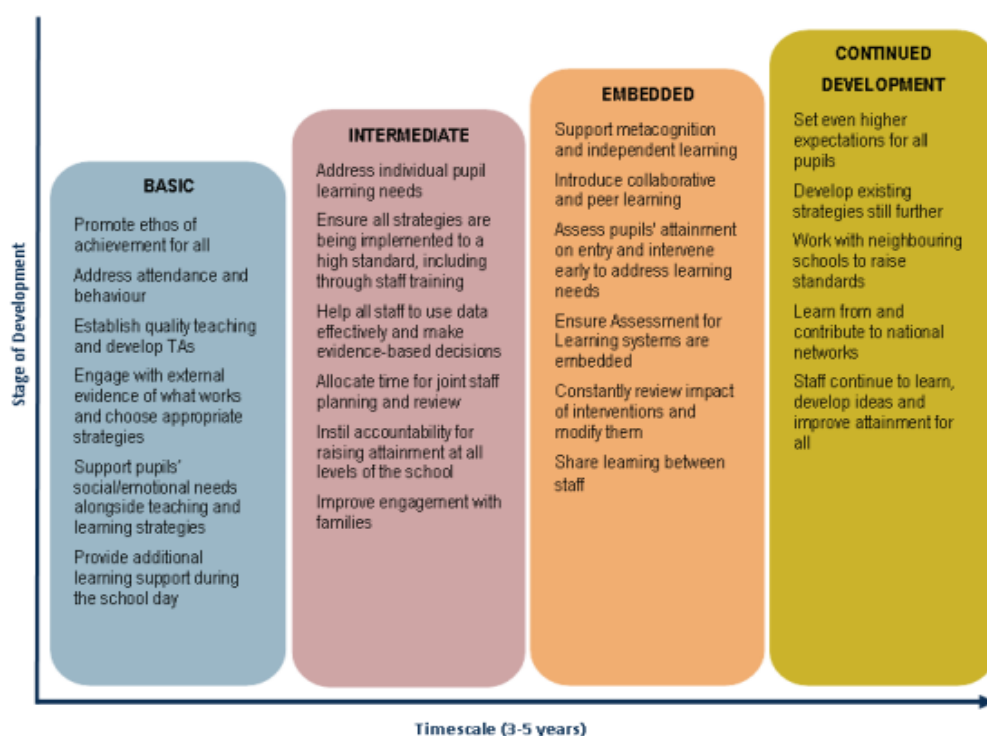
Stage of Development

BASIC

Promote ethos of achievement for all

Address attendance and behaviour

Establish quality teaching and develop TAs

Engage with external evidence of what works and choose appropriate strategies

Support pupils' social/emotional needs alongside teaching and learning strategies

Provide additional learning support during the school day

INTERMEDIATE

Address individual pupil learning needs

Ensure all strategies are being implemented to a high standard, including through staff training

Help all staff to use data effectively and make evidence-based decisions

Allocate time for joint staff planning and review

Instil accountability for raising attainment at all levels of the school

Improve engagement with families

EMBEDDED

Support metacognition and independent learning

Introduce collaborative and peer learning

Assess pupils' attainment on entry and intervene early to address learning needs

Ensure Assessment for Learning systems are embedded

Constantly review impact of interventions and modify them

Share learning between staff

CONTINUED DEVELOPMENT

Set even higher expectations for all pupils

Develop existing strategies still further

Work with neighbouring schools to raise standards

Learn from and contribute to national networks

Staff continue to learn, develop ideas and improve attainment for all

Timescale (3-5 years)